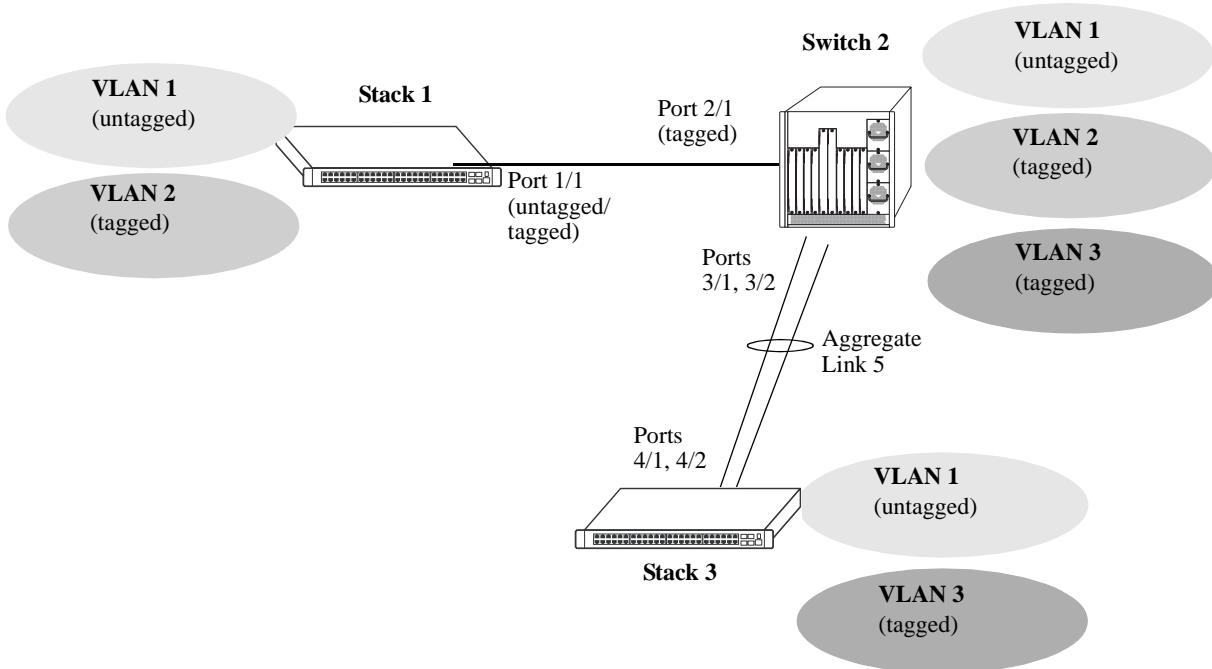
VLAN 1
(untagged)

VLAN 2
(tagged)

Stack 1

Port 1/1
(untagged/
tagged)

Port 2/1
(tagged)

Switch 2

VLAN 1
(untagged)

VLAN 2
(tagged)

VLAN 3
(tagged)

Ports
3/1, 3/2

Aggregate
Link 5

Ports
4/1, 4/2

Stack 3

VLAN 1
(untagged)

VLAN 3
(tagged)